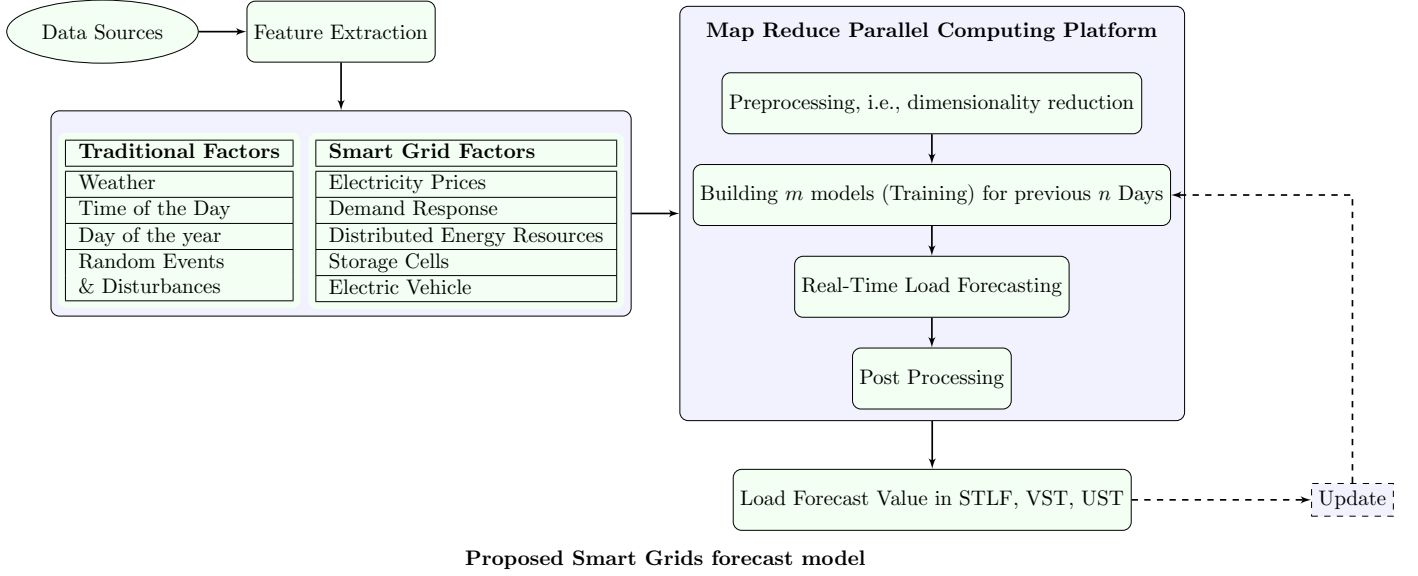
Data Sources

Feature Extraction

| Traditional Factors |
|---|
| Weather |
| Time of the Day |
| Day of the year |
| Random Events & Disturbances |

| Smart Grid Factors |
|---|
| Electricity Prices |
| Demand Response |
| Distributed Energy Resources |
| Storage Cells |
| Electric Vehicle |

Map Reduce Parallel Computing Platform

Preprocessing, i.e., dimensionality reduction

Building $m$ models (Training) for previous $n$ Days

Real-Time Load Forecasting

Post Processing

Load Forecast Value in STLF, VST, UST

Update

Proposed Smart Grids forecast model